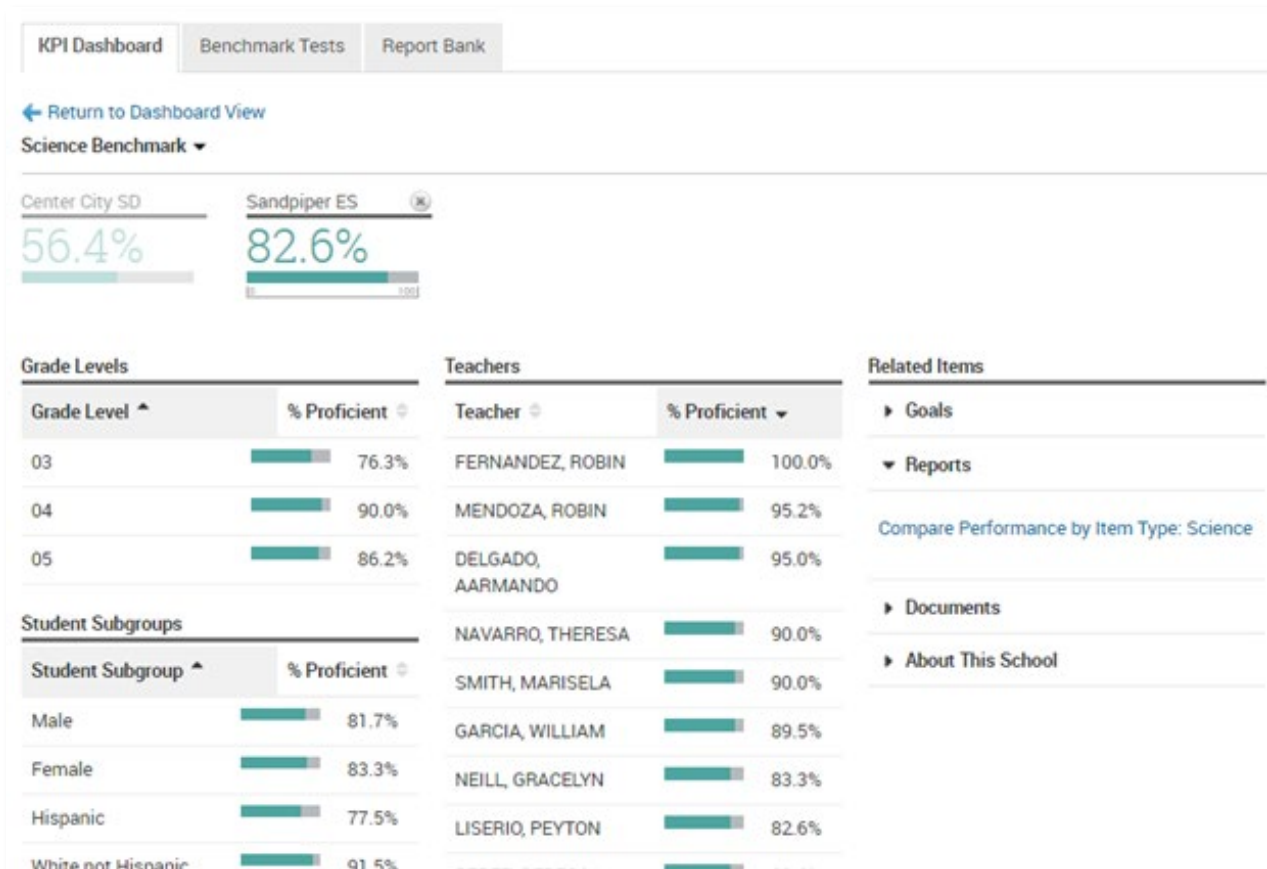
KPI Dashboard | Benchmark Tests | Report Bank

← Return to Dashboard View

Science Benchmark

Center City SD
56.4%

Sandpiper ES
82.6%
0 100

Grade Levels

| Grade Level | % Proficient |
|---|---|
| 03 | 76.3% |
| 04 | 90.0% |
| 05 | 86.2% |

Student Subgroups

| Student Subgroup | % Proficient |
|---|---|
| Male | 81.7% |
| Female | 83.3% |
| Hispanic | 77.5% |
| White not Hispanic | 91.5% |

Teachers

| Teacher | % Proficient |
|---|---|
| FERNANDEZ, ROBIN | 100.0% |
| MENDOZA, ROBIN | 95.2% |
| DELGADO, AARMANDO | 95.0% |
| NAVARRO, THERESA | 90.0% |
| SMITH, MARISELA | 90.0% |
| GARCIA, WILLIAM | 89.5% |
| NEILL, GRACELYN | 83.3% |
| LISERIO, PEYTON | 82.6% |
| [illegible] | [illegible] |

Related Items

Goals

Reports

Compare Performance by Item Type: Science

Documents

About This School